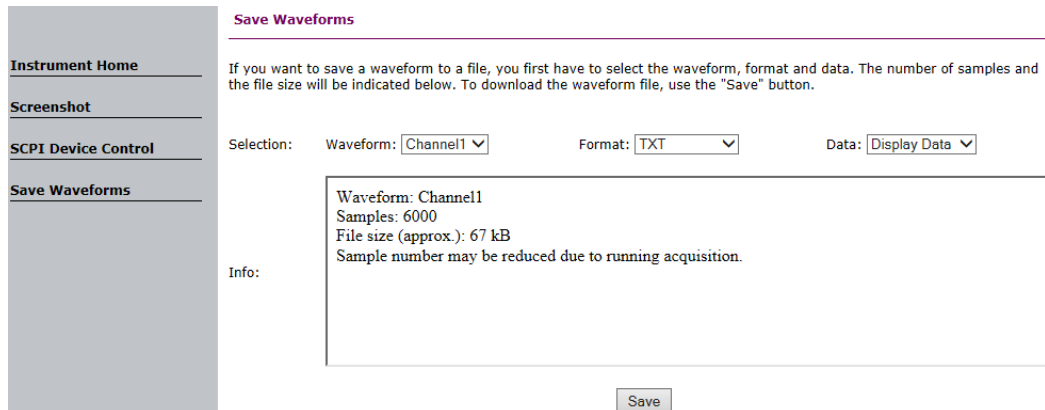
Instrument Home

Screenshot

SCPI Device Control

Save Waveforms

Save Waveforms

If you want to save a waveform to a file, you first have to select the waveform, format and data. The number of samples and the file size will be indicated below. To download the waveform file, use the "Save" button.

Selection: Waveform: Channel1 Format: TXT Data: Display Data

Info:

Waveform: Channel1
Samples: 6000
File size (approx.): 67 kB
Sample number may be reduced due to running acquisition.

Save